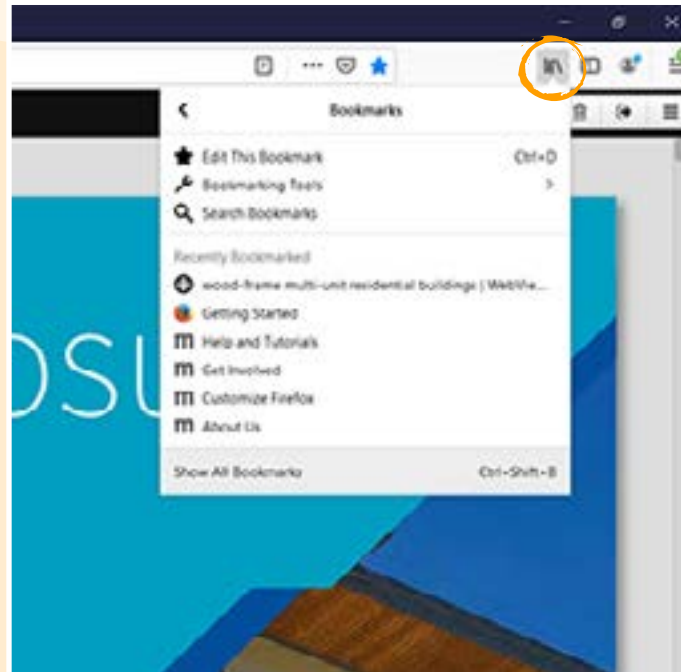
Bookmarks

Edit This Bookmark Ctrl+D
Bookmarking Tools
Search Bookmarks

Recently Bookmarked
wood-frame multi-unit residential buildings | WebWe...
Getting Started
Help and Tutorials
Get Involved
Customize Firefox
About Us

Show All Bookmarks Ctrl+Shift+B

OSU